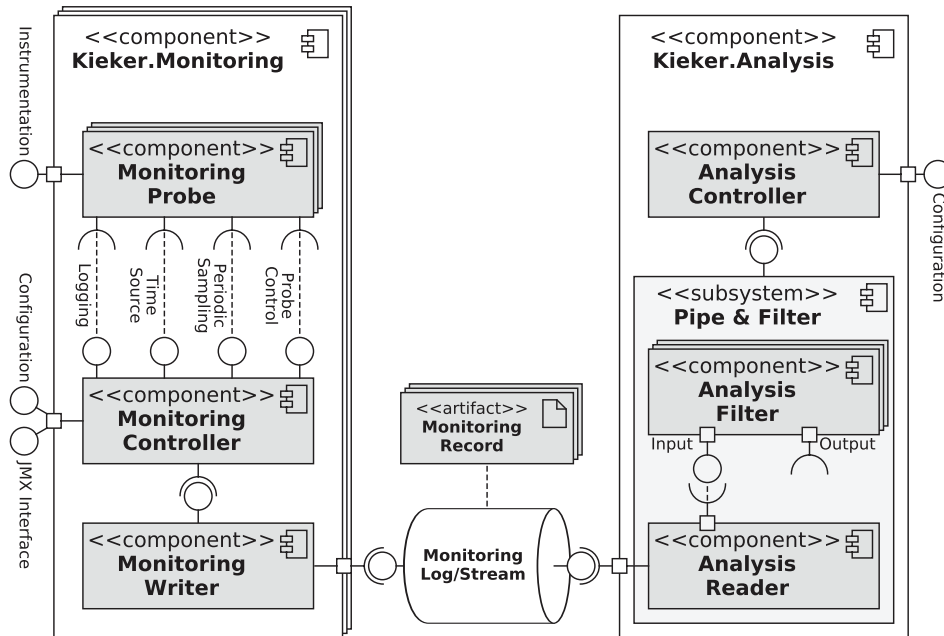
<<component>>
Kieker.Monitoring

Instrumentation

<<component>>
Monitoring Probe

Logging
Time Source
Periodic Sampling
Probe Control

Configuration

JMX Interface

<<component>>
Monitoring Controller

<<component>>
Monitoring Writer

<<artifact>>
Monitoring Record

Monitoring Log/Stream

<<component>>
Kieker.Analysis

<<component>>
Analysis Controller

Configuration

<<subsystem>>
Pipe & Filter

<<component>>
Analysis Filter

Input
Output

<<component>>
Analysis Reader